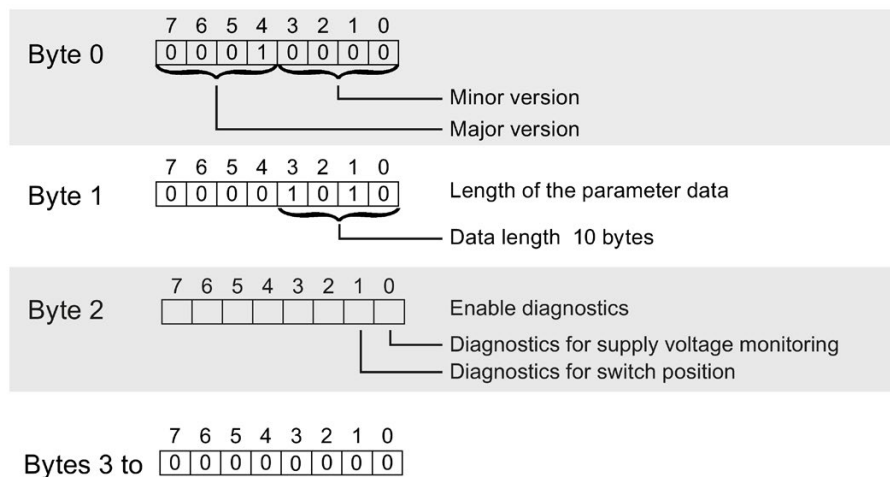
Byte 0

| 7 | 6 | 5 | 4 | 3 | 2 | 1 | 0 |
|---|---|---|---|---|---|---|---|
| 0 | 0 | 0 | 1 | 0 | 0 | 0 | 0 |

Minor version
Major version

Byte 1

| 7 | 6 | 5 | 4 | 3 | 2 | 1 | 0 |
|---|---|---|---|---|---|---|---|
| 0 | 0 | 0 | 0 | 1 | 0 | 1 | 0 |

Length of the parameter data
Data length 10 bytes

Byte 2

| 7 | 6 | 5 | 4 | 3 | 2 | 1 | 0 |
|---|---|---|---|---|---|---|---|
| | | | | | | | |

Enable diagnostics
Diagnostics for supply voltage monitoring
Diagnostics for switch position

Bytes 3 to

| 7 | 6 | 5 | 4 | 3 | 2 | 1 | 0 |
|---|---|---|---|---|---|---|---|
| 0 | 0 | 0 | 0 | 0 | 0 | 0 | 0 |